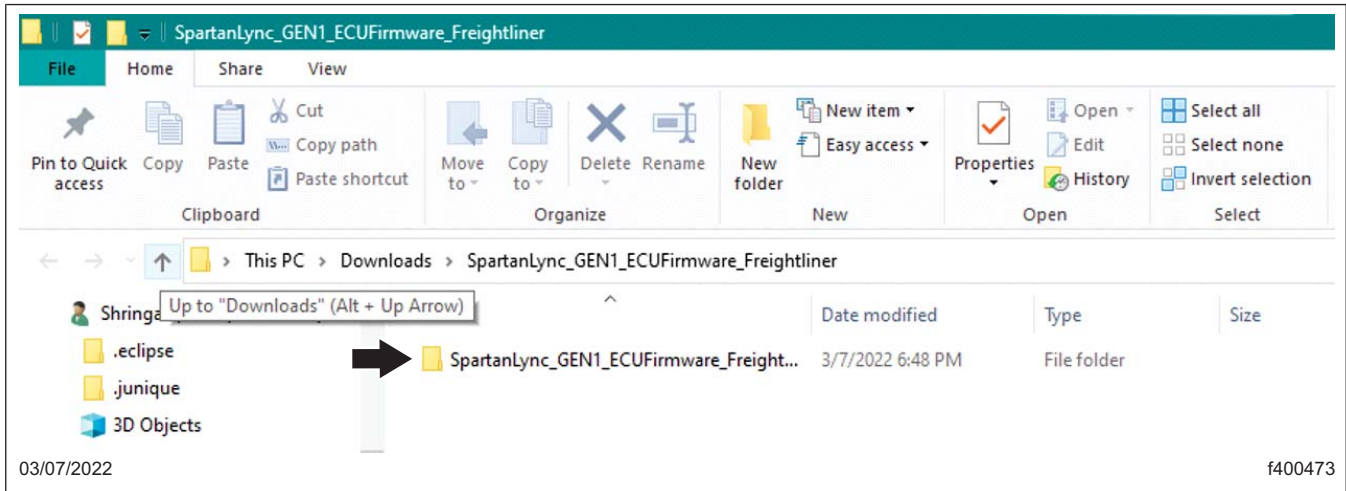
SpartanLync_GEN1_ECUFirmware_Freightliner

File Home Share View

Pin to Quick access Copy Paste Cut Copy path Paste shortcut
Clipboard

Move to Copy to Delete Rename
Organize

New folder New item Easy access
New

Properties Open Edit History
Open

Select all Select none Invert selection
Select

This PC > Downloads > SpartanLync_GEN1_ECUFirmware_Freightliner

Shringa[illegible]
Up to "Downloads" (Alt + Up Arrow)
.eclipse
.junique
3D Objects

Date modified Type Size

SpartanLync_GEN1_ECUFirmware_Freight... 3/7/2022 6:48 PM File folder

03/07/2022

f400473